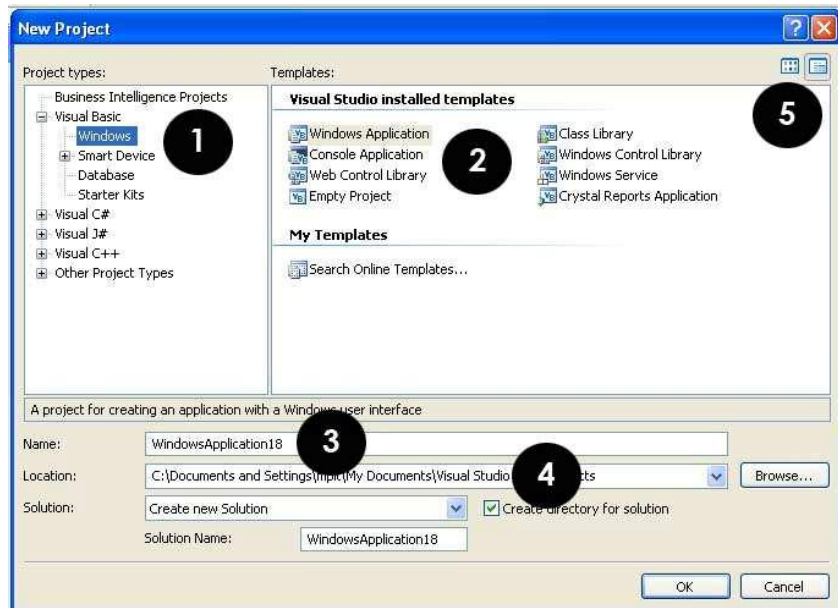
New Project

Project types:

Business Intelligence Projects
Visual Basic
Windows
Smart Device
Database
Starter Kits
Visual C#
Visual J#
Visual C++
Other Project Types

1

Templates:

Visual Studio installed templates

Windows Application
Console Application
Web Control Library
Empty Project

2

Class Library
Windows Control Library
Windows Service
Crystal Reports Application

5

My Templates

Search Online Templates...

A project for creating an application with a Window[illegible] user interface

Name: WindowsApplication18

3

Location: C:\Documents and Settings\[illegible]\My Documents\Visual Studio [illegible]ts

4

Browse...

Solution: Create new Solution

Create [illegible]irectory for solution

Solution Name: WindowsApplication18

OK

Cancel